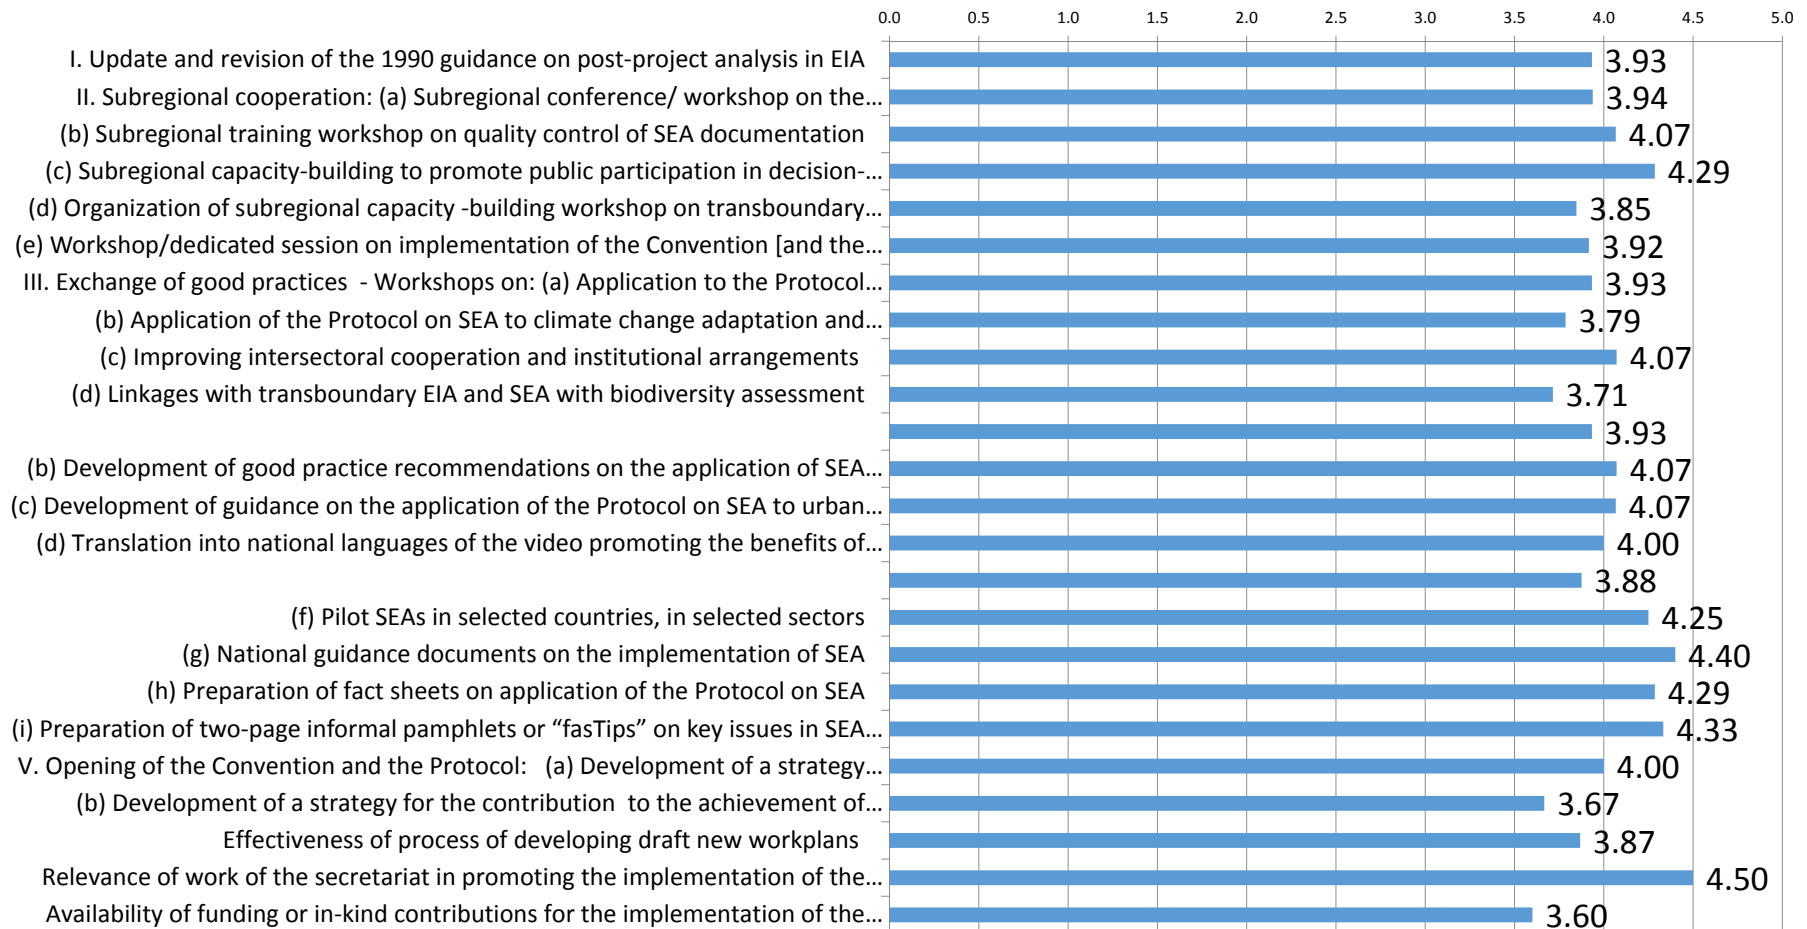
0.0 0.5 1.0 1.5 2.0 2.5 3.0 3.5 4.0 4.5 5.0

I. Update and revision of the 1990 guidance on post-project analysis in EIA 3.93
II. Subregional cooperation: (a) Subregional conference/ workshop on the… 3.94
(b) Subregional training workshop on quality control of SEA documentation 4.07
(c) Subregional capacity-building to promote public participation in decision-… 4.29
(d) Organization of subregional capacity -building workshop on transboundary… 3.85
(e) Workshop/dedicated session on implementation of the Convention [and the… 3.92
III. Exchange of good practices - Workshops on: (a) Application to the Protocol… 3.93
(b) Application of the Protocol on SEA to climate change adaptation and… 3.79
(c) Improving intersectoral cooperation and institutional arrangements 4.07
(d) Linkages with transboundary EIA and SEA with biodiversity assessment 3.71
3.93
(b) Development of good practice recommendations on the application of SEA… 4.07
(c) Development of guidance on the application of the Protocol on SEA to urban… 4.07
(d) Translation into national languages of the video promoting the benefits of… 4.00
3.88
(f) Pilot SEAs in selected countries, in selected sectors 4.25
(g) National guidance documents on the implementation of SEA 4.40
(h) Preparation of fact sheets on application of the Protocol on SEA 4.29
(i) Preparation of two-page informal pamphlets or “fasTips” on key issues in SEA… 4.33
V. Opening of the Convention and the Protocol: (a) Development of a strategy… 4.00
(b) Development of a strategy for the contribution to the achievement of… 3.67
Effectiveness of process of developing draft new workplans 3.87
Relevance of work of the secretariat in promoting the implementation of the… 4.50
Availability of funding or in-kind contributions for the implementation of the… 3.60